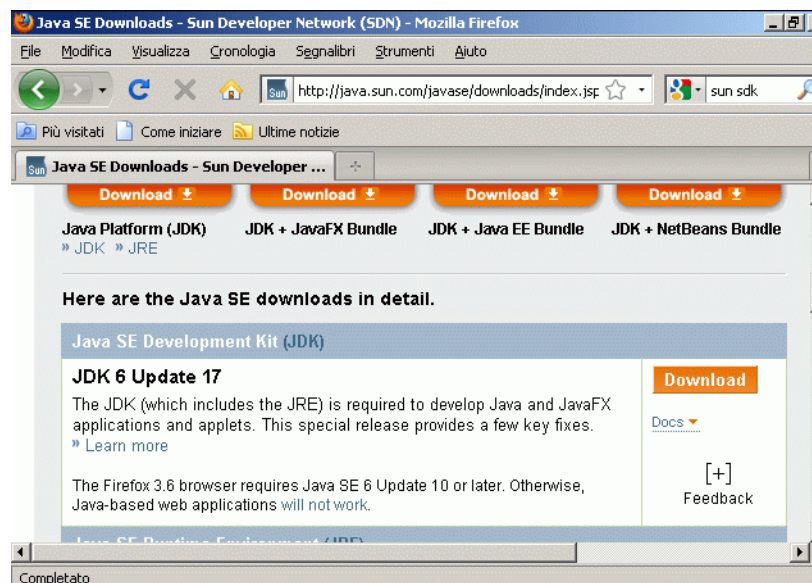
Java SE Downloads - Sun Developer Network (SDN) - Mozilla Firefox

File Modifica Visualizza Cronologia Segnalibri Strumenti Aiuto

http://java.sun.com/javase/downloads/index.jsp

sun sdk

Più visitati Come iniziare Ultime notizie

Java SE Downloads - Sun Developer ...

Download

Download

Download

Download

Java Platform (JDK)
» JDK » JRE

JDK + JavaFX Bundle

JDK + Java EE Bundle

JDK + NetBeans Bundle

Here are the Java SE downloads in detail.

Java SE Development Kit (JDK)

JDK 6 Update 17

The JDK (which includes the JRE) is required to develop Java and JavaFX applications and applets. This special release provides a few key fixes.
» Learn more

The Firefox 3.6 browser requires Java SE 6 Update 10 or later. Otherwise, Java-based web applications will not work.

Download

Docs

[+]
Feedback

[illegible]

Completato